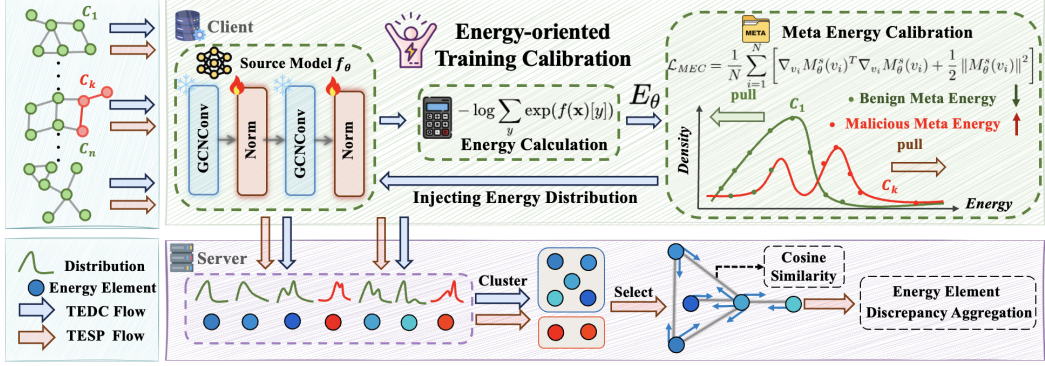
$C_1$

$C_k$

$C_n$

Client

Energy-oriented Training Calibration

Source Model $f_\theta$

GCNConv

Norm

GCNConv

Norm

$-\log\sum_y \exp(f(\mathbf{x})[y])$

Energy Calculation

$E_\theta$

META

Meta Energy Calibration

$\mathcal{L}_{MEC} = \frac{1}{N}\sum_{i=1}^{N}\left[\nabla_{v_i} M_\theta^s(v_i)^T \nabla_{v_i} M_\theta^s(v_i) + \frac{1}{2}\left\|M_\theta^s(v_i)\right\|^2\right]$

pull

$C_1$

Benign Meta Energy

Malicious Meta Energy

pull

Density

$C_k$

Energy

Injecting Energy Distribution

Distribution

Energy Element

TEDC Flow

TESP Flow

Server

Cluster

Select

Cosine Similarity

Energy Element Discrepancy Aggregation